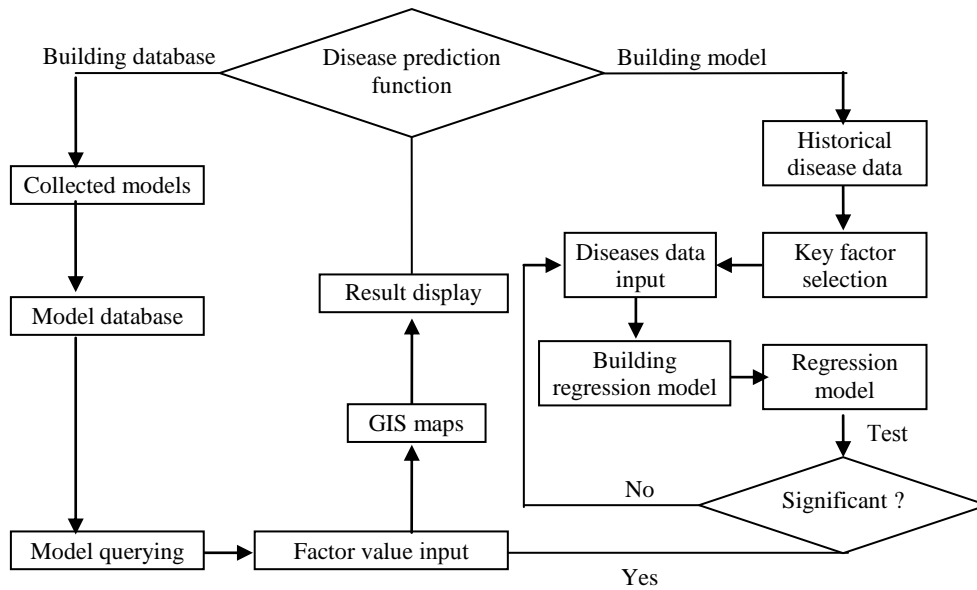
Building database

Disease prediction function

Building model

Collected models

Historical disease data

Key factor selection

Diseases data input

Result display

Model database

Building regression model

Regression model

GIS maps

Test

No

Significant ?

Model querying

Factor value input

Yes